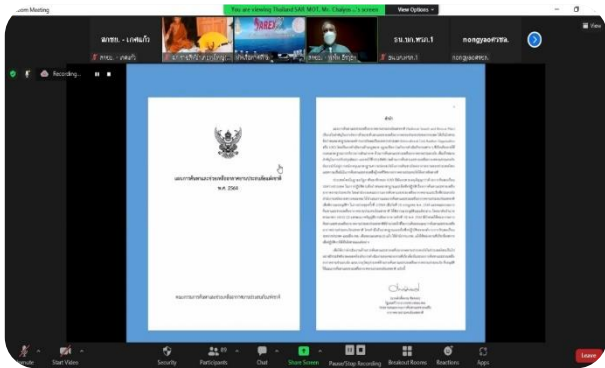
Zoom Meeting

You are viewing Thailand SAR MOT, Mr. Chaiya ...'s screen

View Options

พทช. - เกษมกิ

รน.ทร.ทมก.1

nongyao ศวพล.

Recording...

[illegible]

พ.ศ. 2564

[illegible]

Mute

Start Video

Security

Participants

Chat

Share Screen

Pause/Stop Recording

Breakout Rooms

Reactions

Apps

Leave